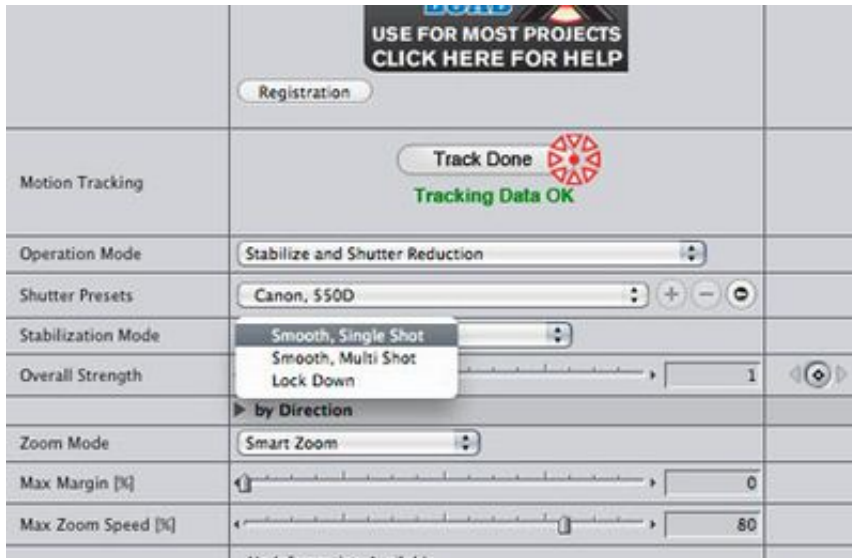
USE FOR MOST PROJECTS
CLICK HERE FOR HELP

Registration

Motion Tracking
Track Done
Tracking Data OK

Operation Mode
Stabilize and Shutter Reduction

Shutter Presets
Canon, 550D

Stabilization Mode
Smooth, Single Shot
Smooth, Multi Shot
Lock Down

Overall Strength
1

by Direction

Zoom Mode
Smart Zoom

Max Margin [%]
0

Max Zoom Speed [%]
80